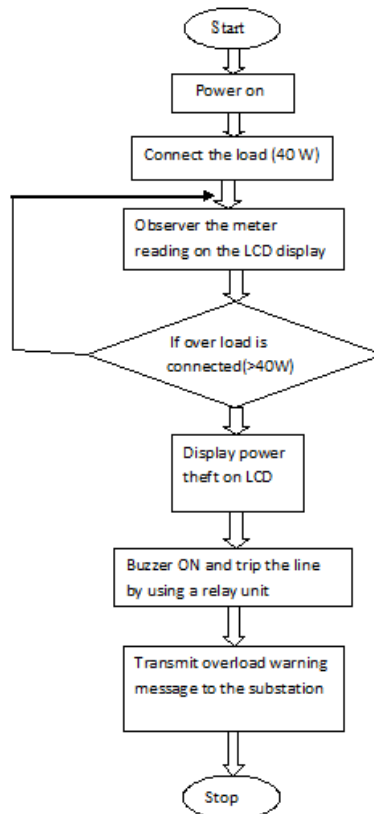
Start

Power on

Connect the load (40 W)

Observer the meter reading on the LCD display

If over load is connected(>40W)

Display power theft on LCD

Buzzer ON and trip the line by using a relay unit

Transmit overload warning message to the substation

Stop